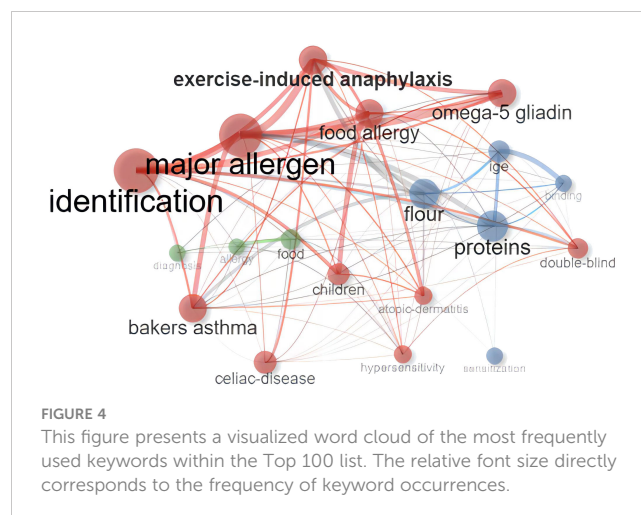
exercise-induced anaphylaxis
omega-5 gliadin
food allergy
major allergen
identification
ige
binding
flour
proteins
double-blind
diagnosis
allergy
food
children
atopic-dermatitis
bakers asthma
celiac-disease
hypersensitivity
sensitization

FIGURE 4
This figure presents a visualized word cloud of the most frequently used keywords within the Top 100 list. The relative font size directly corresponds to the frequency of keyword occurrences.